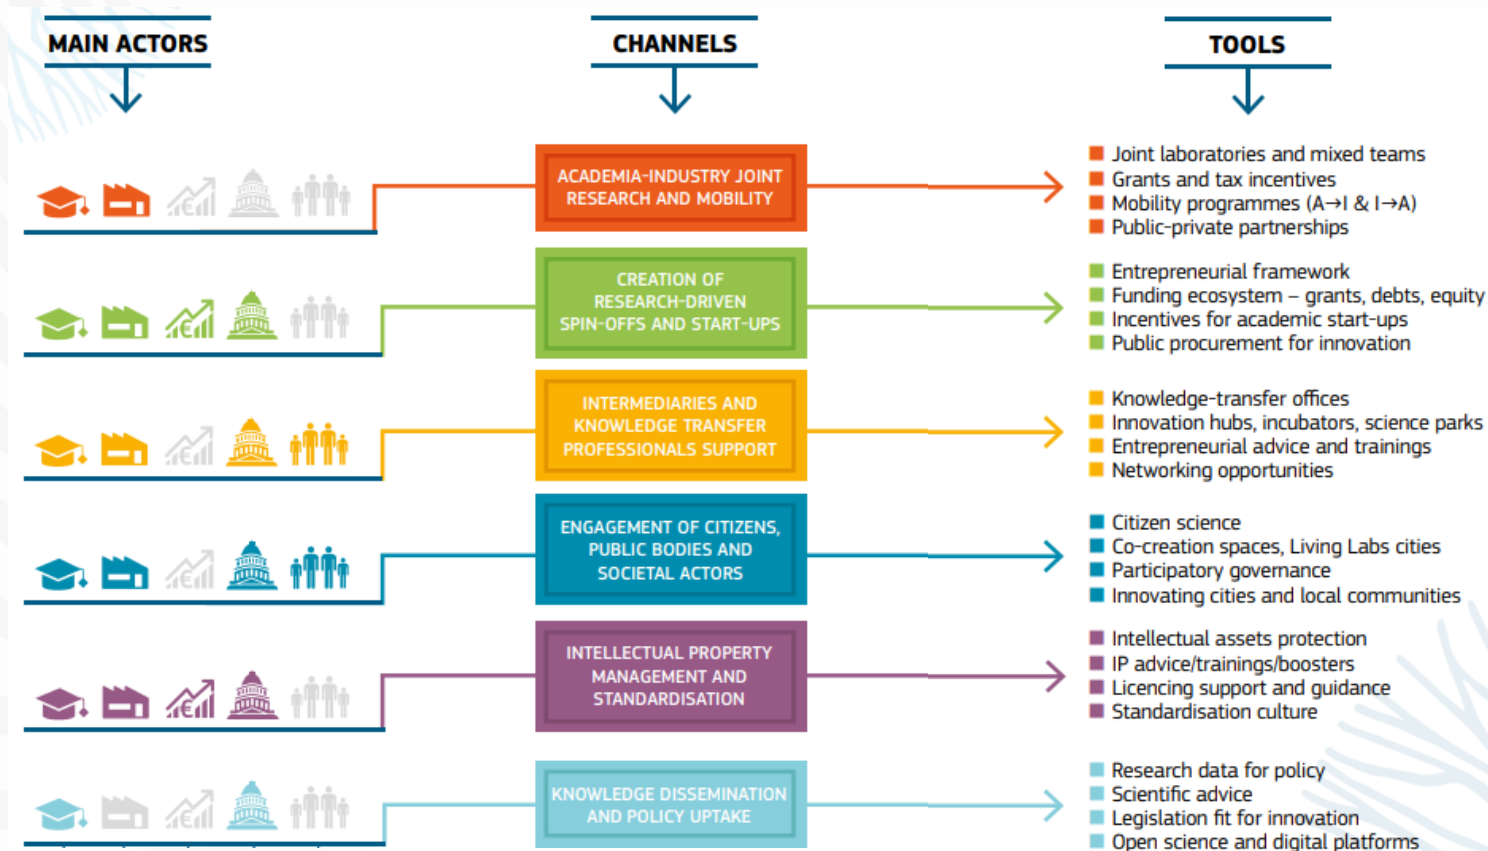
MAIN ACTORS

CHANNELS

TOOLS

ACADEMIA-INDUSTRY JOINT RESEARCH AND MOBILITY

Joint laboratories and mixed teams
Grants and tax incentives
Mobility programmes (A→I & I→A)
Public-private partnerships

CREATION OF RESEARCH-DRIVEN SPIN-OFFS AND START-UPS

Entrepreneurial framework
Funding ecosystem – grants, debts, equity
Incentives for academic start-ups
Public procurement for innovation

INTERMEDIARIES AND KNOWLEDGE TRANSFER PROFESSIONALS SUPPORT

Knowledge-transfer offices
Innovation hubs, incubators, science parks
Entrepreneurial advice and trainings
Networking opportunities

ENGAGEMENT OF CITIZENS, PUBLIC BODIES AND SOCIETAL ACTORS

Citizen science
Co-creation spaces, Living Labs cities
Participatory governance
Innovating cities and local communities

INTELLECTUAL PROPERTY MANAGEMENT AND STANDARDISATION

Intellectual assets protection
IP advice/trainings/boosters
Licencing support and guidance
Standardisation culture

KNOWLEDGE DISSEMINATION AND POLICY UPTAKE

Research data for policy
Scientific advice
Legislation fit for innovation
Open science and digital platforms